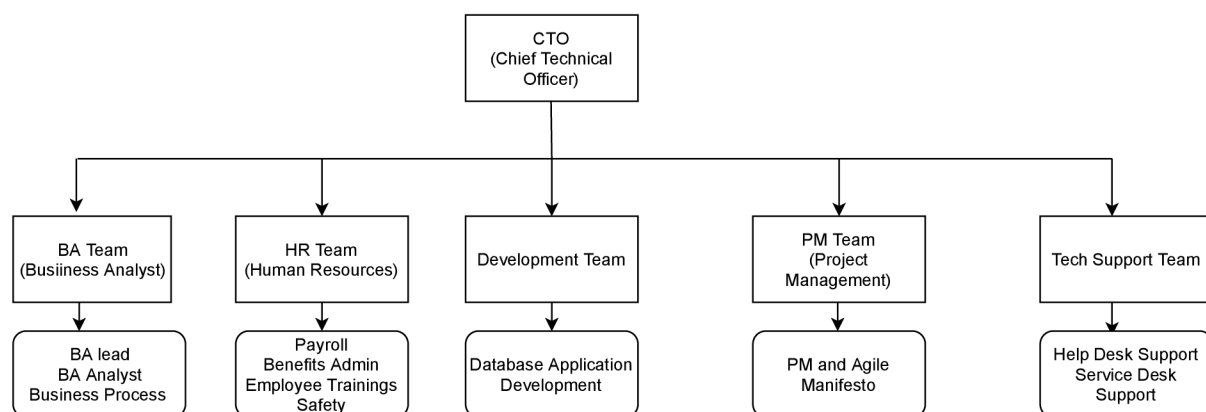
CTO
(Chief Technical Officer)

BA Team
(Busiiness Analyst)

HR Team
(Human Resources)

Development Team

PM Team
(Project Management)

Tech Support Team

BA lead
BA Analyst
Business Process

Payroll
Benefits Admin
Employee Trainings
Safety

Database Application Development

PM and Agile Manifesto

Help Desk Support
Service Desk Support